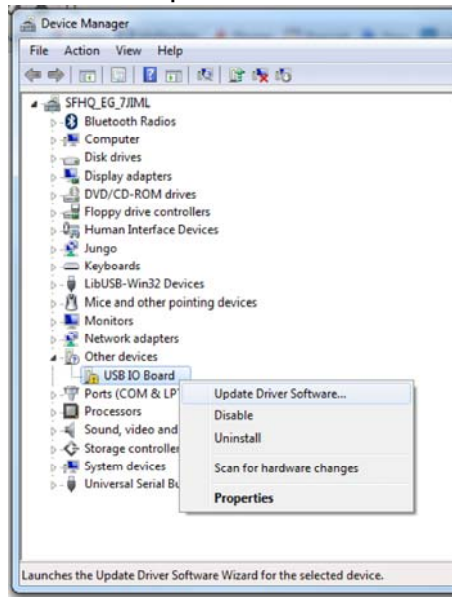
Device Manager

File Action View Help

SFHQ_EG_7JIML
Bluetooth Radios
Computer
Disk drives
Display adapters
DVD/CD-ROM drives
Floppy drive controllers
Human Interface Devices
Jungo
Keyboards
LibUSB-Win32 Devices
Mice and other pointing devices
Monitors
Network adapters
Other devices
USB IO Board
Ports (COM & LPT
Processors
Sound, video and
Storage controller
System devices
Universal Serial Bu

Update Driver Software...
Disable
Uninstall
Scan for hardware changes
Properties

Launches the Update Driver Software Wizard for the selected device.